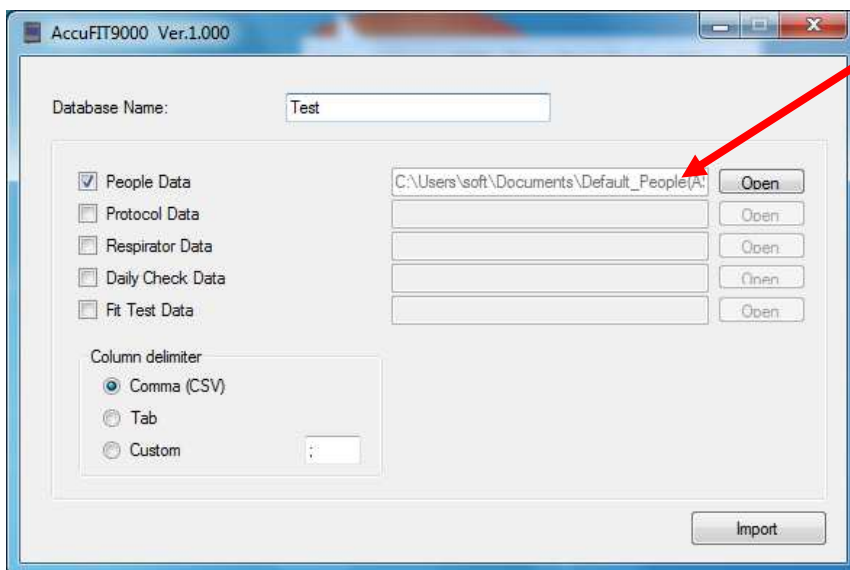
AccuFIT9000 Ver.1.000

Database Name: Test

People Data C:\Users\soft\Documents\Default_People(A: Open
Protocol Data Open
Respirator Data Open
Daily Check Data Open
Fit Test Data Open

Column delimiter
Comma (CSV)
Tab
Custom ;

Import